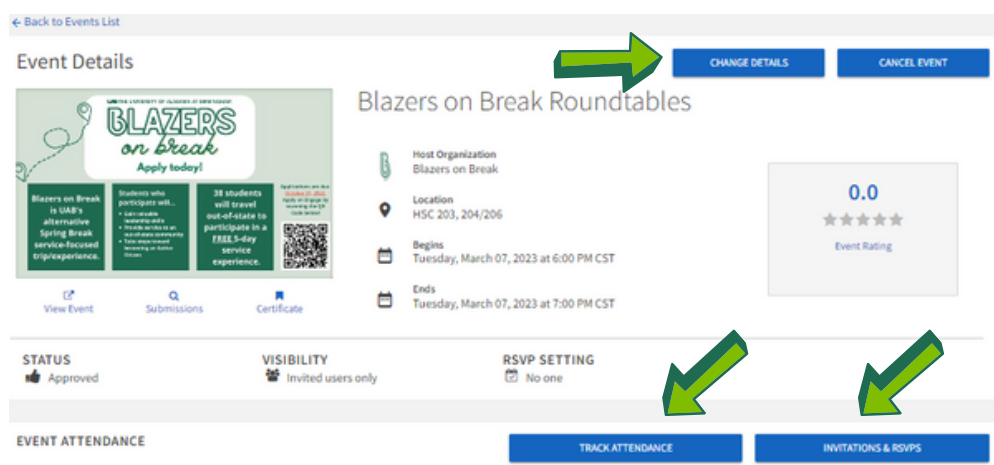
← Back to Events List

Event Details

CHANGE DETAILS

CANCEL EVENT

THE UNIVERSITY OF ALABAMA AT BIRMINGHAM

BLAZERS on break

Apply today!

Blazers on Break is UAB's alternative Spring Break service-focused trip/experience.

Students who participate will...

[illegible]

38 students will travel out-of-state to participate in a FREE 5-day service experience.

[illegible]

View Event

Submissions

Certificate

Blazers on Break Roundtables

Host Organization
Blazers on Break

Location
HSC 203, 204/206

Begins
Tuesday, March 07, 2023 at 6:00 PM CST

Ends
Tuesday, March 07, 2023 at 7:00 PM CST

0.0

Event Rating

STATUS
Approved

VISIBILITY
Invited users only

RSVP SETTING
No one

EVENT ATTENDANCE

TRACK ATTENDANCE

INVITATIONS & RSVPS